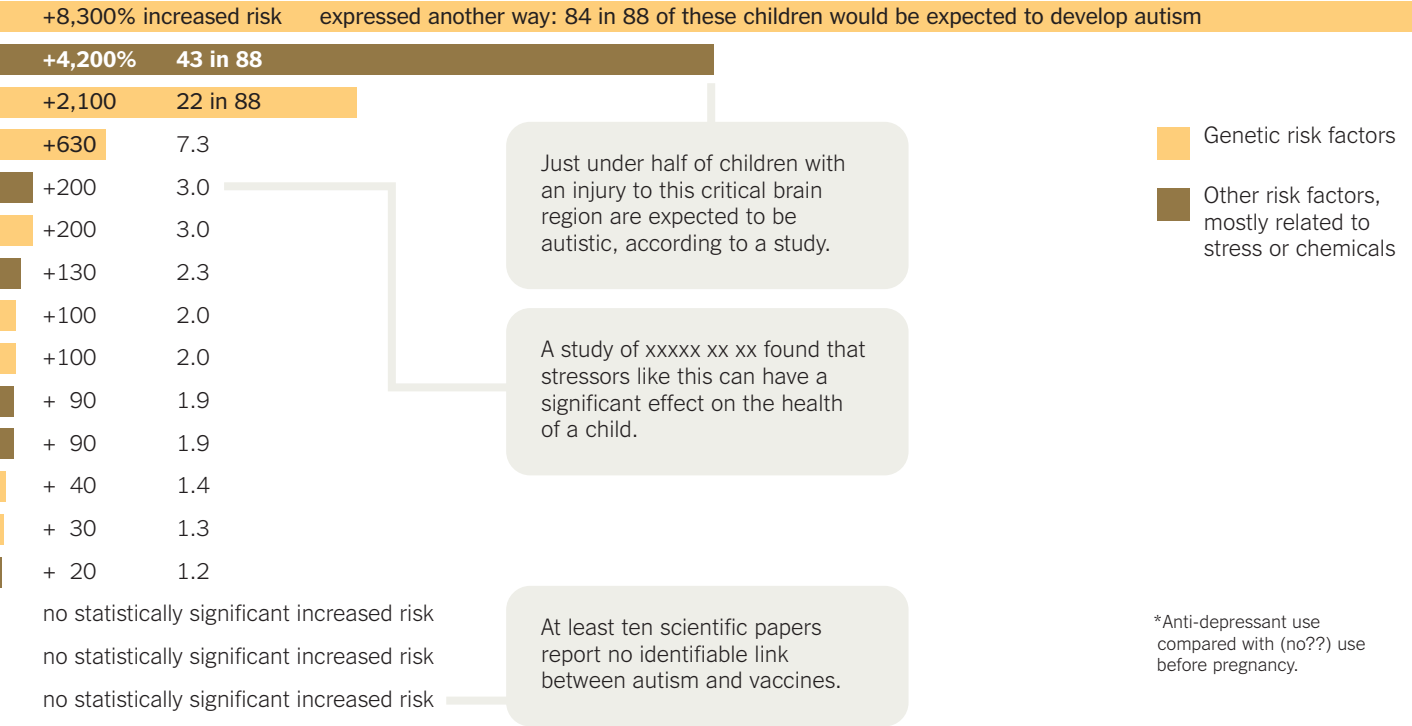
+8,300% increased risk expressed another way: 84 in 88 of these children would be expected to develop autism

+4,200% 43 in 88
+2,100 22 in 88
+630 7.3
+200 3.0
+200 3.0
+130 2.3
+100 2.0
+100 2.0
+ 90 1.9
+ 90 1.9
+ 40 1.4
+ 30 1.3
+ 20 1.2
no statistically significant increased risk
no statistically significant increased risk
no statistically significant increased risk

Just under half of children with an injury to this critical brain region are expected to be autistic, according to a study.

A study of xxxxx xx xx found that stressors like this can have a significant effect on the health of a child.

At least ten scientific papers report no identifiable link between autism and vaccines.

Genetic risk factors

Other risk factors, mostly related to stress or chemicals

*Anti-depressant use compared with (no??) use before pregnancy.